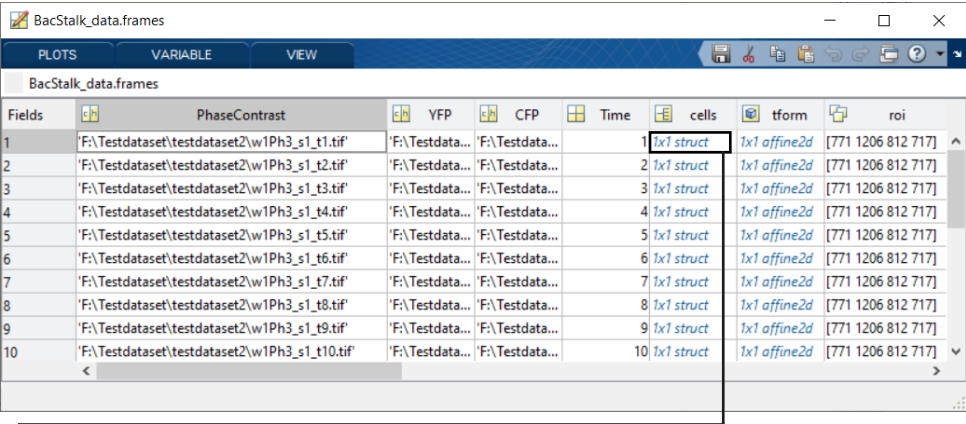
BacStalk_data.frames

PLOTS VARIABLE VIEW

BacStalk_data.frames

| Fields | PhaseContrast | YFP | CFP | Time | cells | tform | roi |
|---|---|---|---|---|---|---|---|
| 1 | 'F:\Testdataset\testdataset2\w1Ph3_s1_t1.tif' | 'F:\Testdata... | 'F:\Testdata... | 1 | 1x1 struct | 1x1 affine2d | [771 1206 812 717] |
| 2 | 'F:\Testdataset\testdataset2\w1Ph3_s1_t2.tif' | 'F:\Testdata... | 'F:\Testdata... | 2 | 1x1 struct | 1x1 affine2d | [771 1206 812 717] |
| 3 | 'F:\Testdataset\testdataset2\w1Ph3_s1_t3.tif' | 'F:\Testdata... | 'F:\Testdata... | 3 | 1x1 struct | 1x1 affine2d | [771 1206 812 717] |
| 4 | 'F:\Testdataset\testdataset2\w1Ph3_s1_t4.tif' | 'F:\Testdata... | 'F:\Testdata... | 4 | 1x1 struct | 1x1 affine2d | [771 1206 812 717] |
| 5 | 'F:\Testdataset\testdataset2\w1Ph3_s1_t5.tif' | 'F:\Testdata... | 'F:\Testdata... | 5 | 1x1 struct | 1x1 affine2d | [771 1206 812 717] |
| 6 | 'F:\Testdataset\testdataset2\w1Ph3_s1_t6.tif' | 'F:\Testdata... | 'F:\Testdata... | 6 | 1x1 struct | 1x1 affine2d | [771 1206 812 717] |
| 7 | 'F:\Testdataset\testdataset2\w1Ph3_s1_t7.tif' | 'F:\Testdata... | 'F:\Testdata... | 7 | 1x1 struct | 1x1 affine2d | [771 1206 812 717] |
| 8 | 'F:\Testdataset\testdataset2\w1Ph3_s1_t8.tif' | 'F:\Testdata... | 'F:\Testdata... | 8 | 1x1 struct | 1x1 affine2d | [771 1206 812 717] |
| 9 | 'F:\Testdataset\testdataset2\w1Ph3_s1_t9.tif' | 'F:\Testdata... | 'F:\Testdata... | 9 | 1x1 struct | 1x1 affine2d | [771 1206 812 717] |
| 10 | 'F:\Testdataset\testdataset2\w1Ph3_s1_t10.tif' | 'F:\Testdata... | 'F:\Testdata... | 10 | 1x1 struct | 1x1 affine2d | [771 1206 812 717] |